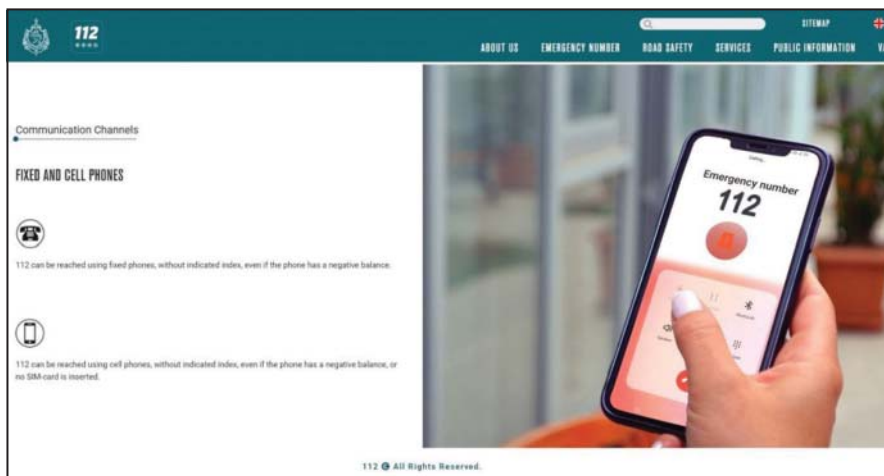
112

SITEMAP

ABOUT US EMERGENCY NUMBER ROAD SAFETY SERVICES PUBLIC INFORMATION V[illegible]

Communication Channels

FIXED AND CELL PHONES

112 can be reached using fixed phones, without indicated index, even if the phone has a negative balance.

112 can be reached using cell phones, without indicated index, even if the phone has a negative balance, or no SIM-card is inserted.

Calling...

Emergency number
112

112 © All Rights Reserved.